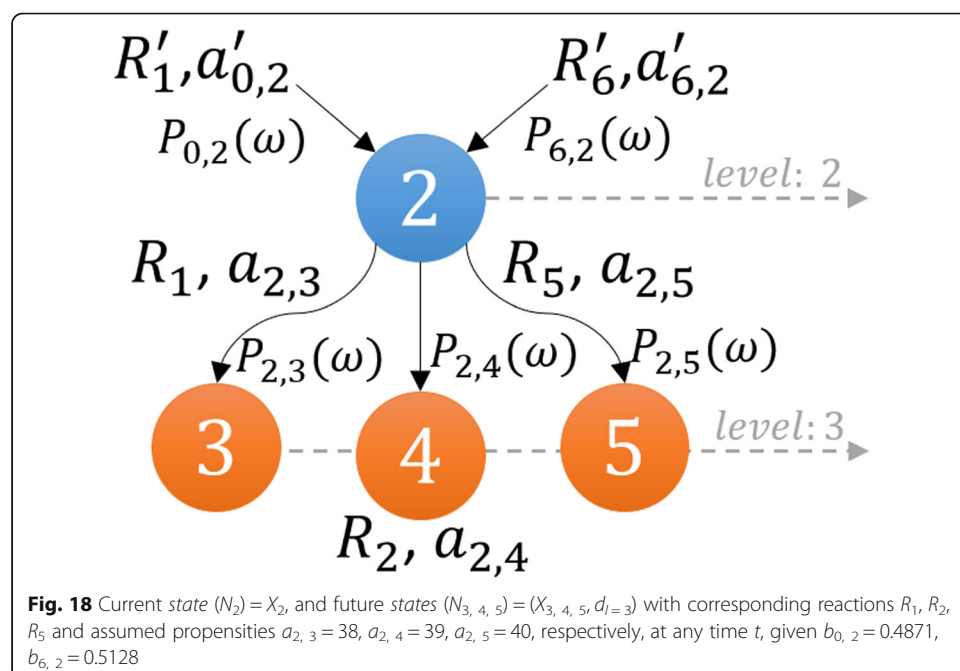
$R_1', a_{0,2}'$

$R_6', a_{6,2}'$

$P_{0,2}(\omega)$

$P_{6,2}(\omega)$

2

level: 2

$R_1, a_{2,3}$

$R_5, a_{2,5}$

$P_{2,3}(\omega)$

$P_{2,4}(\omega)$

$P_{2,5}(\omega)$

3

4

5

level: 3

$R_2, a_{2,4}$

**Fig. 18** Current *state* $(N_2) = X_2$, and future *states* $(N_{3,\ 4,\ 5}) = (X_{3,\ 4,\ 5}, d_{l=3})$ with corresponding reactions $R_1$, $R_2$, $R_5$ and assumed propensities $a_{2,\ 3} = 38$, $a_{2,\ 4} = 39$, $a_{2,\ 5} = 40$, respectively, at any time *t*, given $b_{0,\ 2} = 0.4871$, $b_{6,\ 2} = 0.5128$